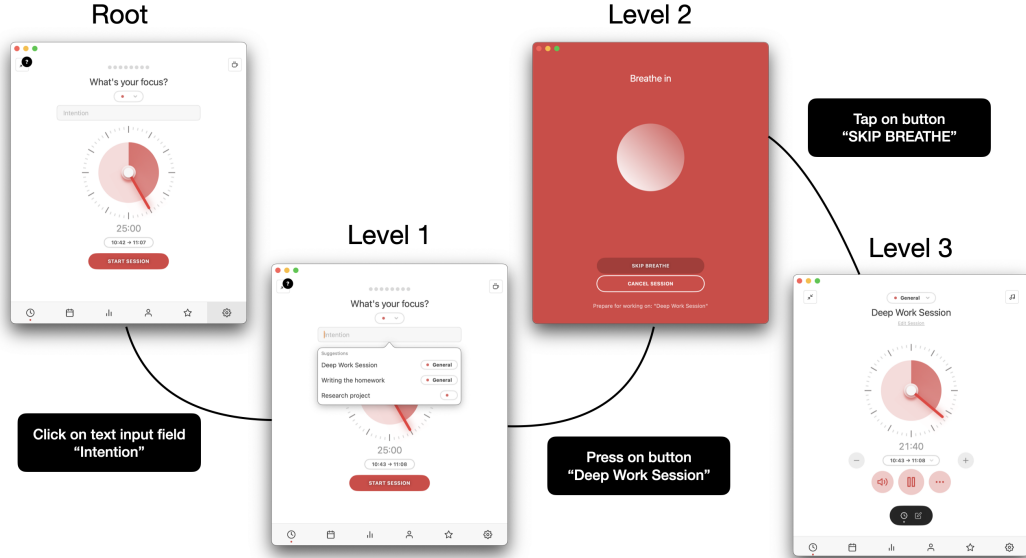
Root

What's your focus?

Intention

25:00

10:42 → 11:07

START SESSION

Click on text input field "Intention"

Level 1

What's your focus?

Intention

Suggestions

Deep Work Session General

Writing the homework General

Research project

25:00

10:43 → 11:08

START SESSION

Level 2

Breathe in

SKIP BREATHE

CANCEL SESSION

Prepare for working on: "Deep Work Session"

Press on button "Deep Work Session"

Tap on button "SKIP BREATHE"

Level 3

General

Deep Work Session

Edit session

21:40

10:43 → 11:08